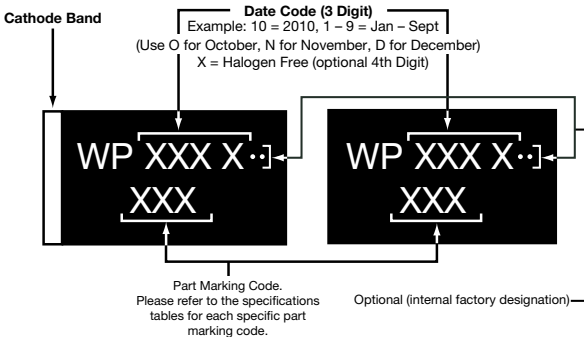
Cathode Band

Date Code (3 Digit)
Example: 10 = 2010, 1 – 9 = Jan – Sept
(Use O for October, N for November, D for December)
X = Halogen Free (optional 4th Digit)

WP XXX X··
XXX

WP XXX X··
XXX

Part Marking Code.
Please refer to the specifications tables for each specific part marking code.

Optional (internal factory designation)